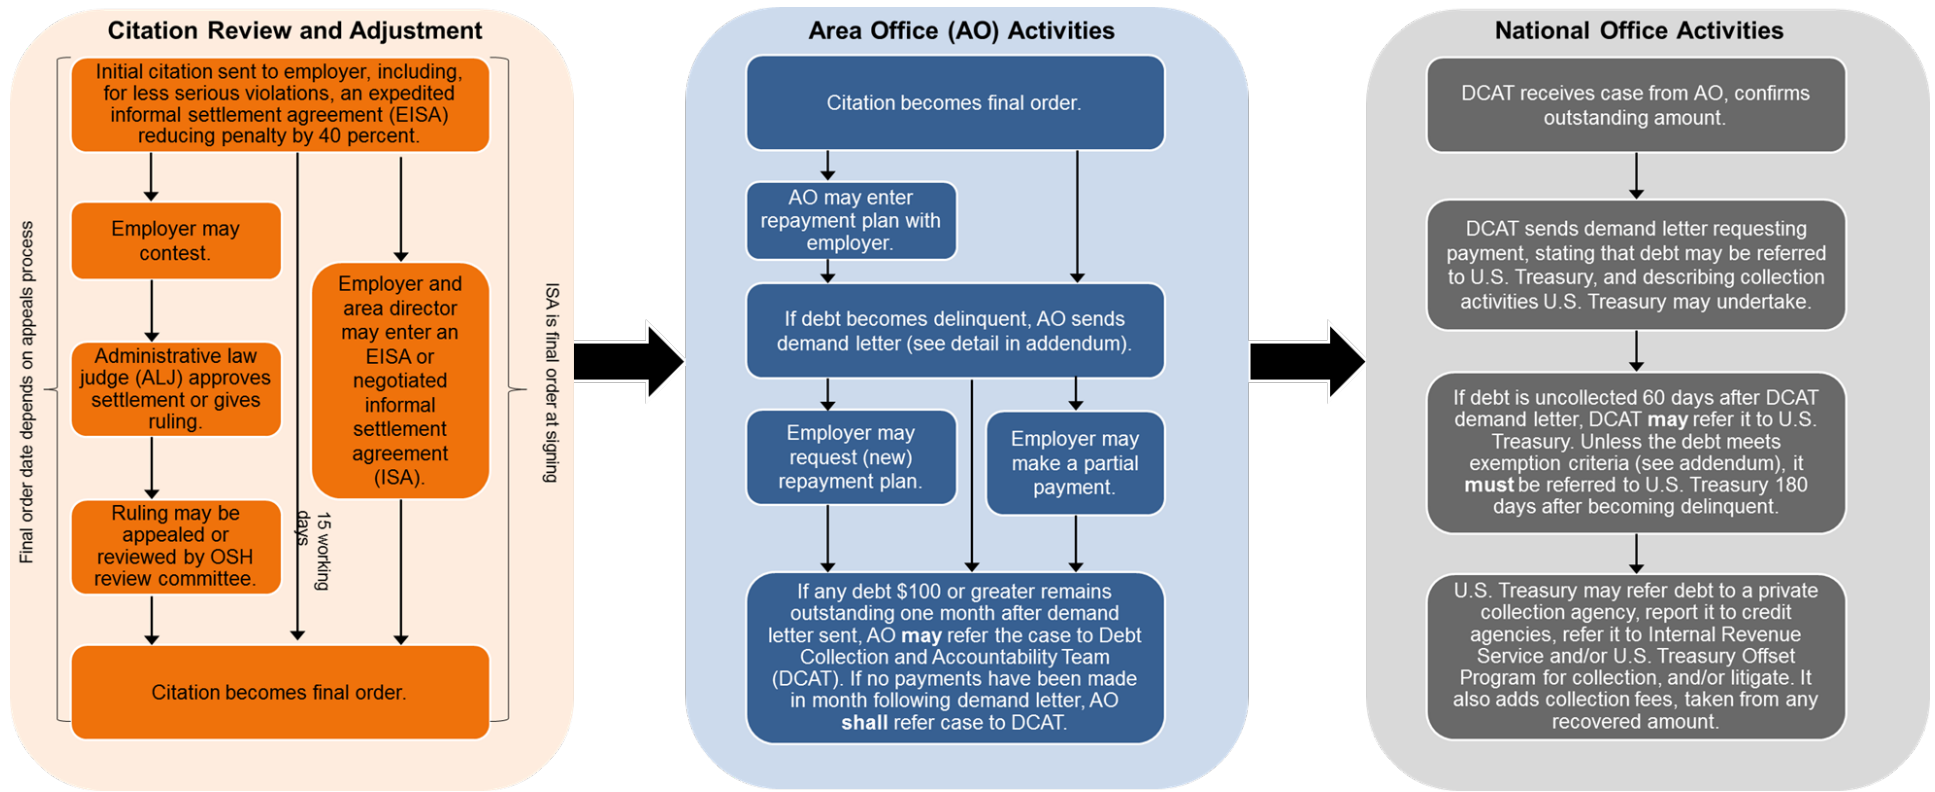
Citation Review and Adjustment

Final order date depends on appeals process

Initial citation sent to employer, including, for less serious violations, an expedited informal settlement agreement (EISA) reducing penalty by 40 percent.

Employer may contest.

Administrative law judge (ALJ) approves settlement or gives ruling.

Ruling may be appealed or reviewed by OSH review committee.

15 working days

Employer and area director may enter an EISA or negotiated informal settlement agreement (ISA).

Citation becomes final order.

ISA is final order at signing

Area Office (AO) Activities

Citation becomes final order.

AO may enter repayment plan with employer.

If debt becomes delinquent, AO sends demand letter (see detail in addendum).

Employer may request (new) repayment plan.

Employer may make a partial payment.

If any debt $100 or greater remains outstanding one month after demand letter sent, AO **may** refer the case to Debt Collection and Accountability Team (DCAT). If no payments have been made in month following demand letter, AO **shall** refer case to DCAT.

National Office Activities

DCAT receives case from AO, confirms outstanding amount.

DCAT sends demand letter requesting payment, stating that debt may be referred to U.S. Treasury, and describing collection activities U.S. Treasury may undertake.

If debt is uncollected 60 days after DCAT demand letter, DCAT **may** refer it to U.S. Treasury. Unless the debt meets exemption criteria (see addendum), it **must** be referred to U.S. Treasury 180 days after becoming delinquent.

U.S. Treasury may refer debt to a private collection agency, report it to credit agencies, refer it to Internal Revenue Service and/or U.S. Treasury Offset Program for collection, and/or litigate. It also adds collection fees, taken from any recovered amount.